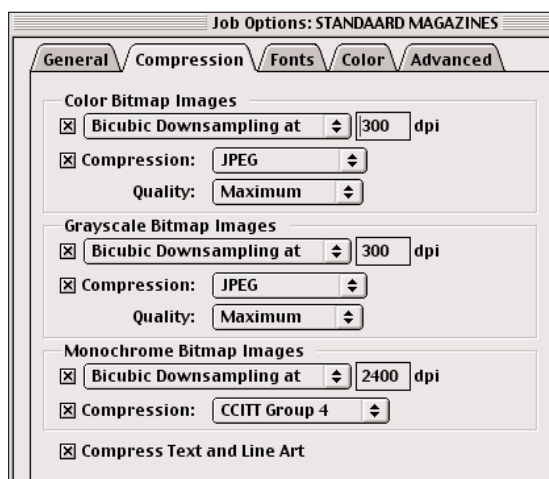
Job Options: STANDAARD MAGAZINES

General Compression Fonts Color Advanced

Color Bitmap Images
☒ Bicubic Downsampling at 300 dpi
☒ Compression: JPEG
Quality: Maximum

Grayscale Bitmap Images
☒ Bicubic Downsampling at 300 dpi
☒ Compression: JPEG
Quality: Maximum

Monochrome Bitmap Images
☒ Bicubic Downsampling at 2400 dpi
☒ Compression: CCITT Group 4

☒ Compress Text and Line Art